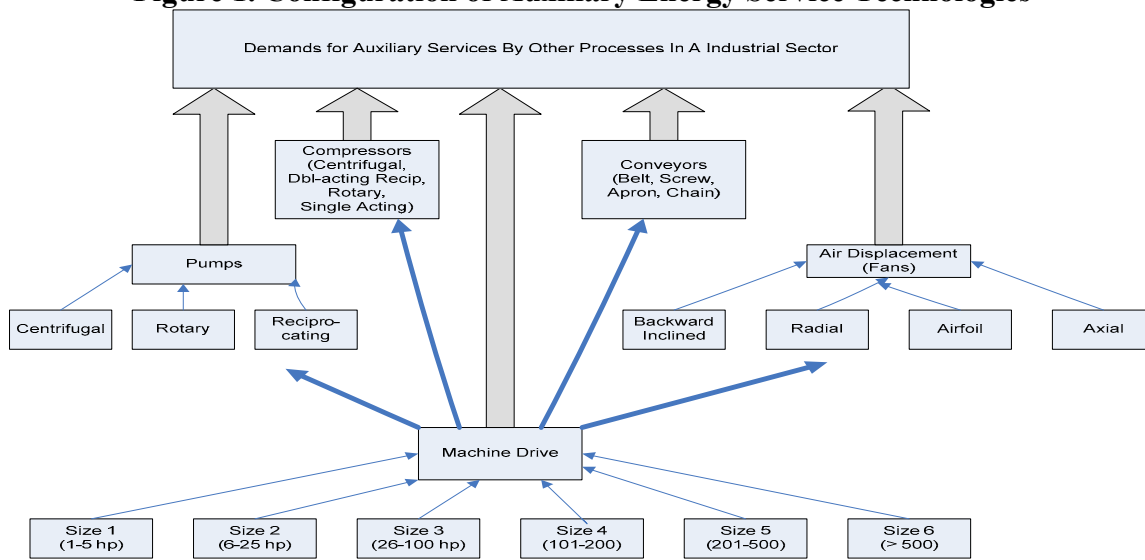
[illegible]

Demands for Auxiliary Services By Other Processes In A Industrial Sector

Compressors (Centrifugal, Dbl-acting Recip, Rotary, Single Acting)

Conveyors (Belt, Screw, Apron, Chain)

Pumps

Air Displacement (Fans)

Centrifugal

Rotary

Reciprocating

Backward Inclined

Radial

Airfoil

Axial

Machine Drive

Size 1 (1-5 hp)

Size 2 (6-25 hp)

Size 3 (26-100 hp)

Size 4 (101-200)

Size 5 (201-500)

Size 6 (> 500)